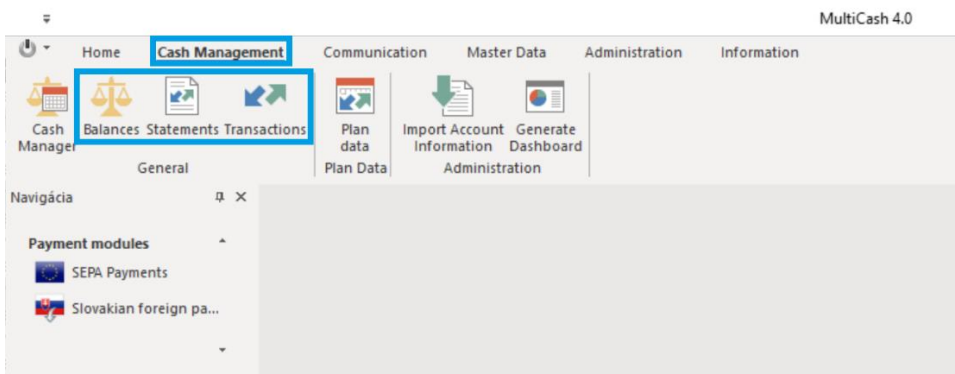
MultiCash 4.0

Home Cash Management Communication Master Data Administration Information

Cash Manager Balances Statements Transactions
General

Plan data
Plan Data

Import Account Information Generate Dashboard
Administration

Navigácia

Payment modules

SEPA Payments

Slovakian foreign pa...